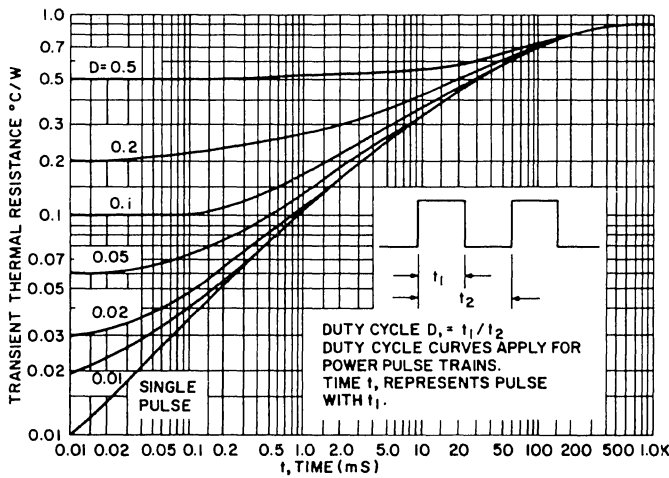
TRANSIENT THERMAL RESISTANCE °C/W

1.0
0.7
0.5
0.3
0.2
0.1
0.07
0.05
0.03
0.02
0.01

D= 0.5
0.2
0.1
0.05
0.02
0.01
SINGLE PULSE

$t_1$
$t_2$

DUTY CYCLE D, = $t_1/t_2$
DUTY CYCLE CURVES APPLY FOR POWER PULSE TRAINS.
TIME t, REPRESENTS PULSE WITH $t_1$.

0.01 0.02 0.05 0.1 0.2 0.5 1.0 2.0 5.0 10 20 50 100 200 500 1.0K
t, TIME (mS)